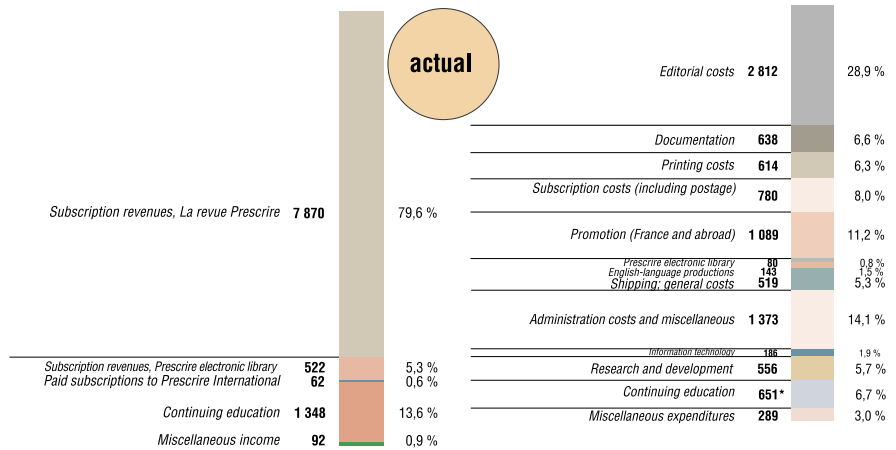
actual

Subscription revenues, La revue Prescrire 7 870 79,6 %

Subscription revenues, Prescrire electronic library 522 5,3 %

Paid subscriptions to Prescrire International 62 0,6 %

Continuing education 1 348 13,6 %

Miscellaneous income 92 0,9 %

Editorial costs 2 812 28,9 %

Documentation 638 6,6 %

Printing costs 614 6,3 %

Subscription costs (including postage) 780 8,0 %

Promotion (France and abroad) 1 089 11,2 %

Prescrire electronic library 80 0,8 %

English-language productions 143 1,5 %

Shipping; general costs 519 5,3 %

Administration costs and miscellaneous 1 373 14,1 %

Information technology 186 1,9 %

Research and development 556 5,7 %

Continuing education 651* 6,7 %

Miscellaneous expenditures 289 3,0 %